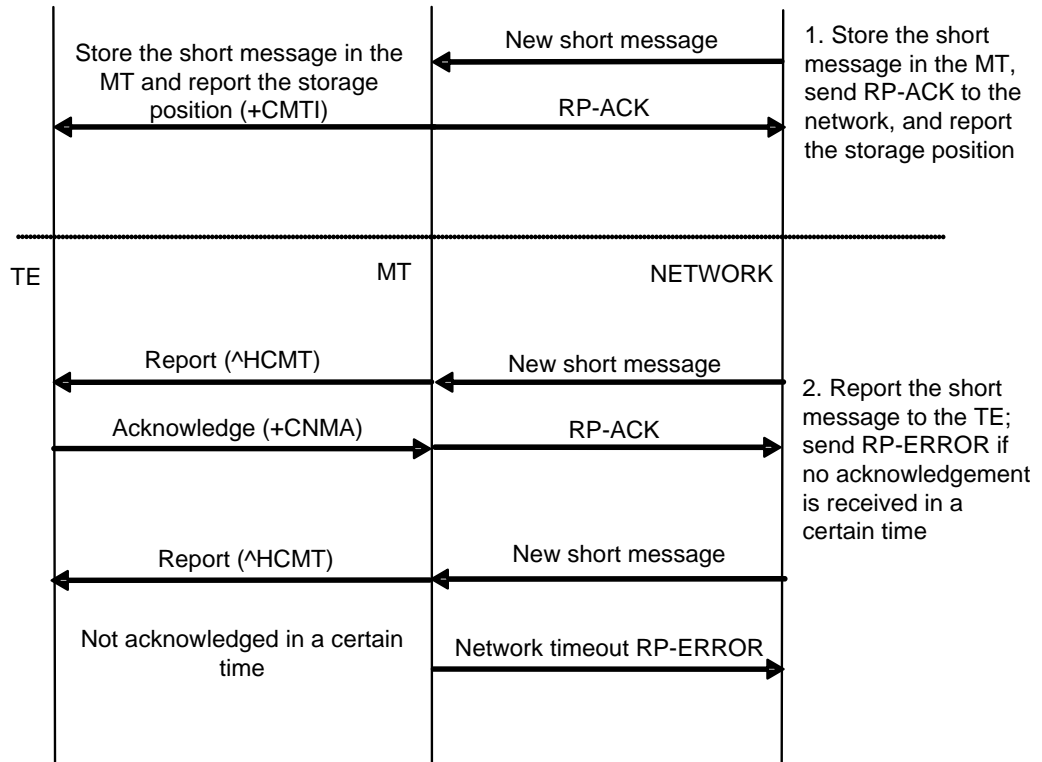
Store the short message in the MT and report the storage position (+CMTI)

New short message

RP-ACK

1. Store the short message in the MT, send RP-ACK to the network, and report the storage position

TE

MT

NETWORK

Report (^HCMT)

New short message

Acknowledge (+CNMA)

RP-ACK

2. Report the short message to the TE; send RP-ERROR if no acknowledgement is received in a certain time

Report (^HCMT)

New short message

Not acknowledged in a certain time

Network timeout RP-ERROR